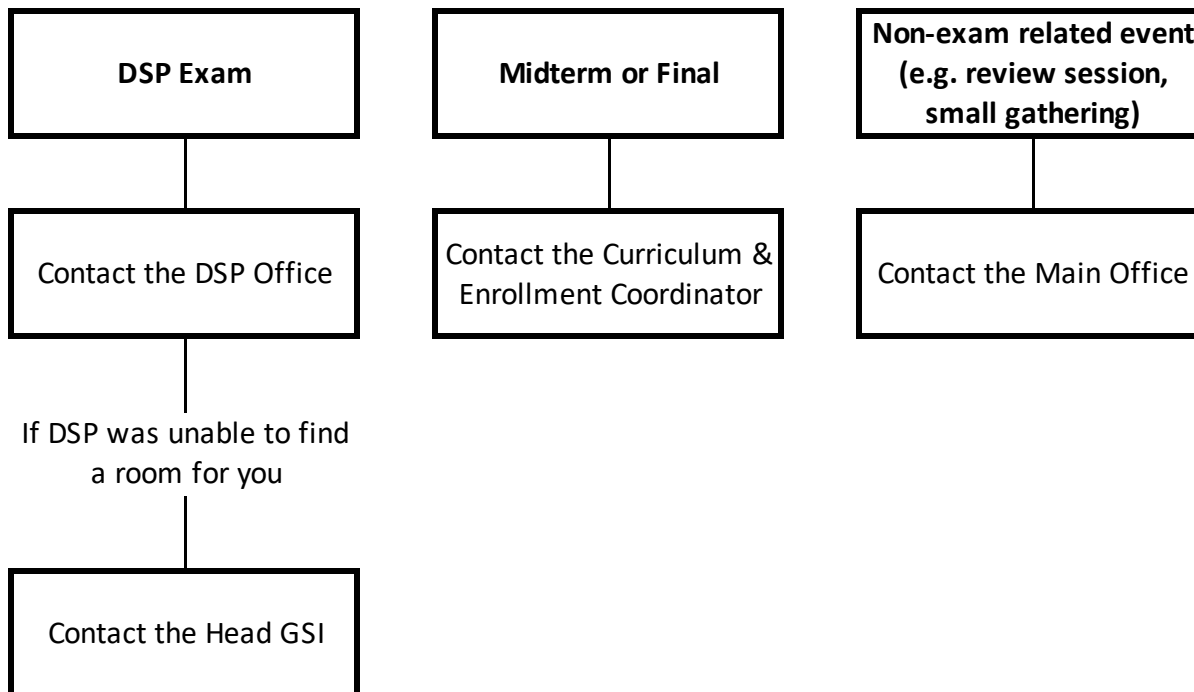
DSP Exam

Contact the DSP Office

If DSP was unable to find a room for you

Contact the Head GSI

Midterm or Final

Contact the Curriculum & Enrollment Coordinator

Non-exam related event (e.g. review session, small gathering)

Contact the Main Office